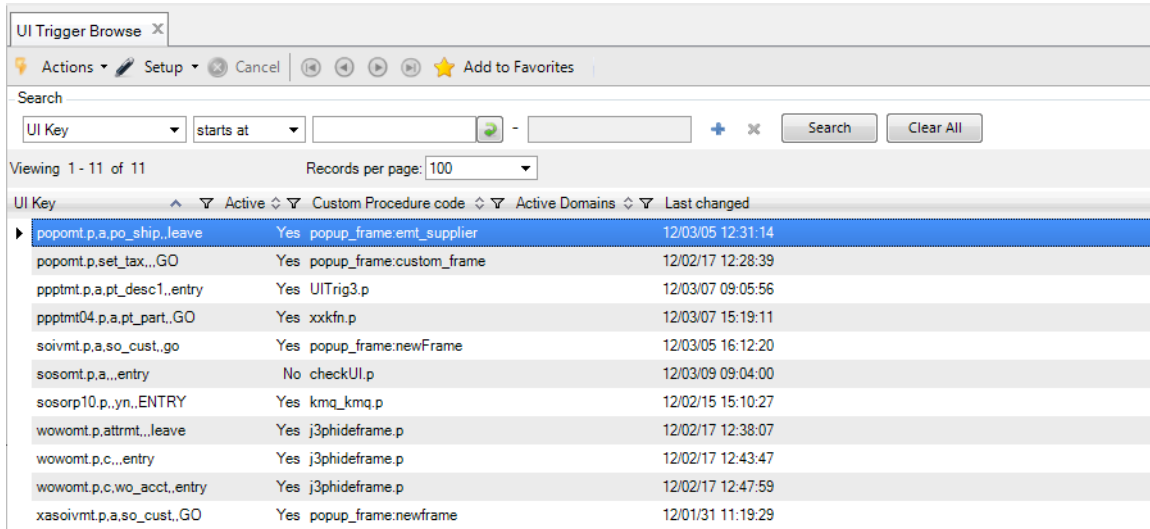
UI Trigger Browse ✕

Actions ▾ Setup ▾ Cancel Add to Favorites

Search

UI Key ▾ starts at ▾ - Search Clear All

Viewing 1 - 11 of 11 Records per page: 100 ▾

| UI Key | Active | Custom Procedure code | Active Domains | Last changed |
|---|---|---|---|---|
| popomt.p,a,po_ship,,leave | Yes | popup_frame:emt_supplier | | 12/03/05 12:31:14 |
| popomt.p,set_tax,,,GO | Yes | popup_frame:custom_frame | | 12/02/17 12:28:39 |
| ppptmt.p,a,pt_desc1,,entry | Yes | UITrig3.p | | 12/03/07 09:05:56 |
| ppptmt04.p,a,pt_part,,GO | Yes | xxkfn.p | | 12/03/07 15:19:11 |
| soivmt.p,a,so_cust,,go | Yes | popup_frame:newFrame | | 12/03/05 16:12:20 |
| sosomt.p,a,,,entry | No | checkUI.p | | 12/03/09 09:04:00 |
| sosorp10.p,,yn,,ENTRY | Yes | kmq_kmq.p | | 12/02/15 15:10:27 |
| wowomt.p,attrmt,,,leave | Yes | j3phideframe.p | | 12/02/17 12:38:07 |
| wowomt.p,c,,,entry | Yes | j3phideframe.p | | 12/02/17 12:43:47 |
| wowomt.p,c,wo_acct,,entry | Yes | j3phideframe.p | | 12/02/17 12:47:59 |
| xasoivmt.p,a,so_cust,,GO | Yes | popup_frame:newframe | | 12/01/31 11:19:29 |